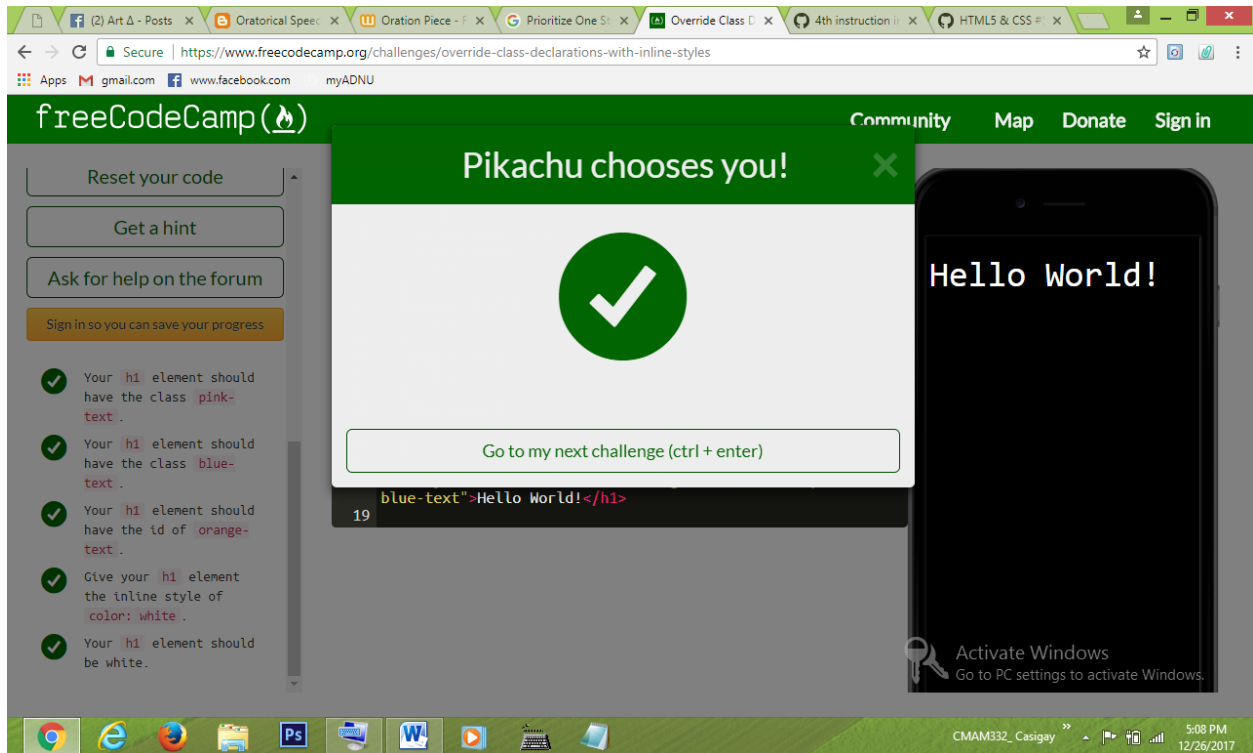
(2) Art Δ - Posts × Oratorical Speec × Oration Piece - F × Prioritize One St × Override Class D × 4th instruction × HTML5 & CSS # ×

Secure | https://www.freecodecamp.org/challenges/override-class-declarations-with-inline-styles

Apps gmail.com www.facebook.com myADNU

freeCodeCamp(🔥)

Community Map Donate Sign in

Reset your code

Get a hint

Ask for help on the forum

Sign in so you can save your progress

Your h1 element should have the class pink-text.

Your h1 element should have the class blue-text.

Your h1 element should have the id of orange-text.

Give your h1 element the inline style of color: white.

Your h1 element should be white.

Pikachu chooses you!

Go to my next challenge (ctrl + enter)

blue-text">Hello World!</h1>
19

Hello World!

Activate Windows
Go to PC settings to activate Windows.

CMAM332_ Casigay

5:08 PM
12/26/2017